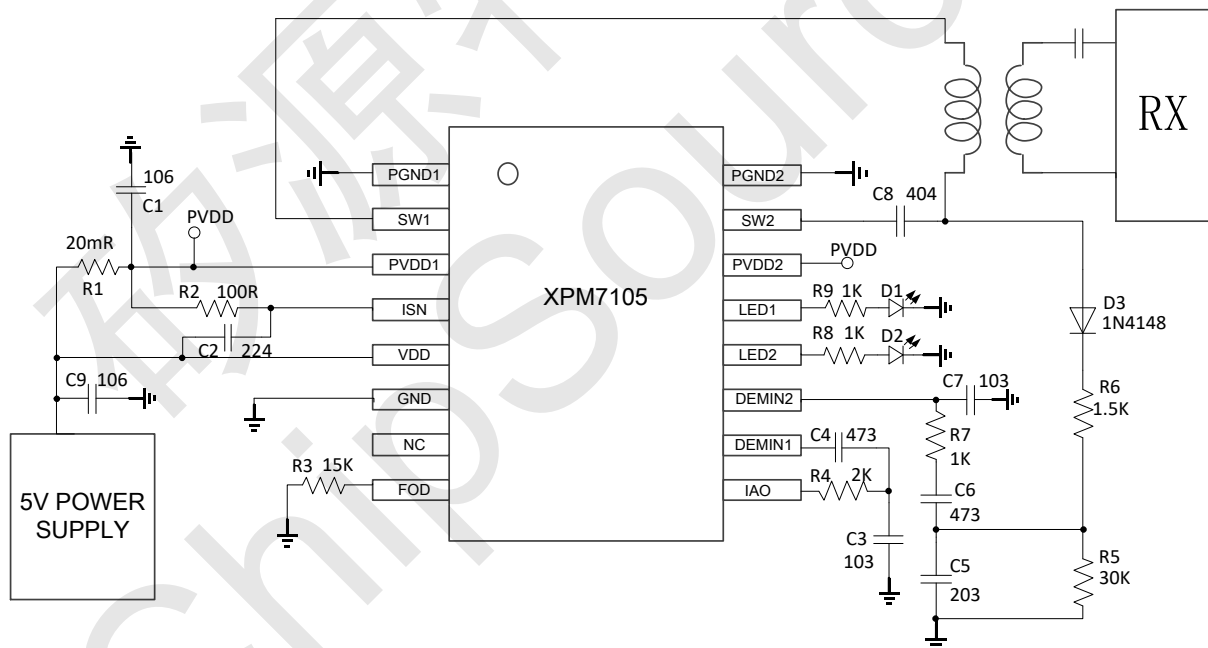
RX

106
C1

PVDD

20mR
R1

R2 100R

C2 224

C9 106

5V POWER SUPPLY

R3 15K

PGND1
SW1
PVDD1
ISN
VDD
GND
NC
FOD

XPM7105

PGND2
SW2
PVDD2
LED1
LED2
DEMIN2
DEMIN1
IAO

C8 404

PVDD

R9 1K D1

R8 1K D2

C7 103

C4 473

R4 2K

C3
103

R7
1K

C6
473

C5
203

D3
1N4148

R6
1.5K

R5
30K

Chip Source